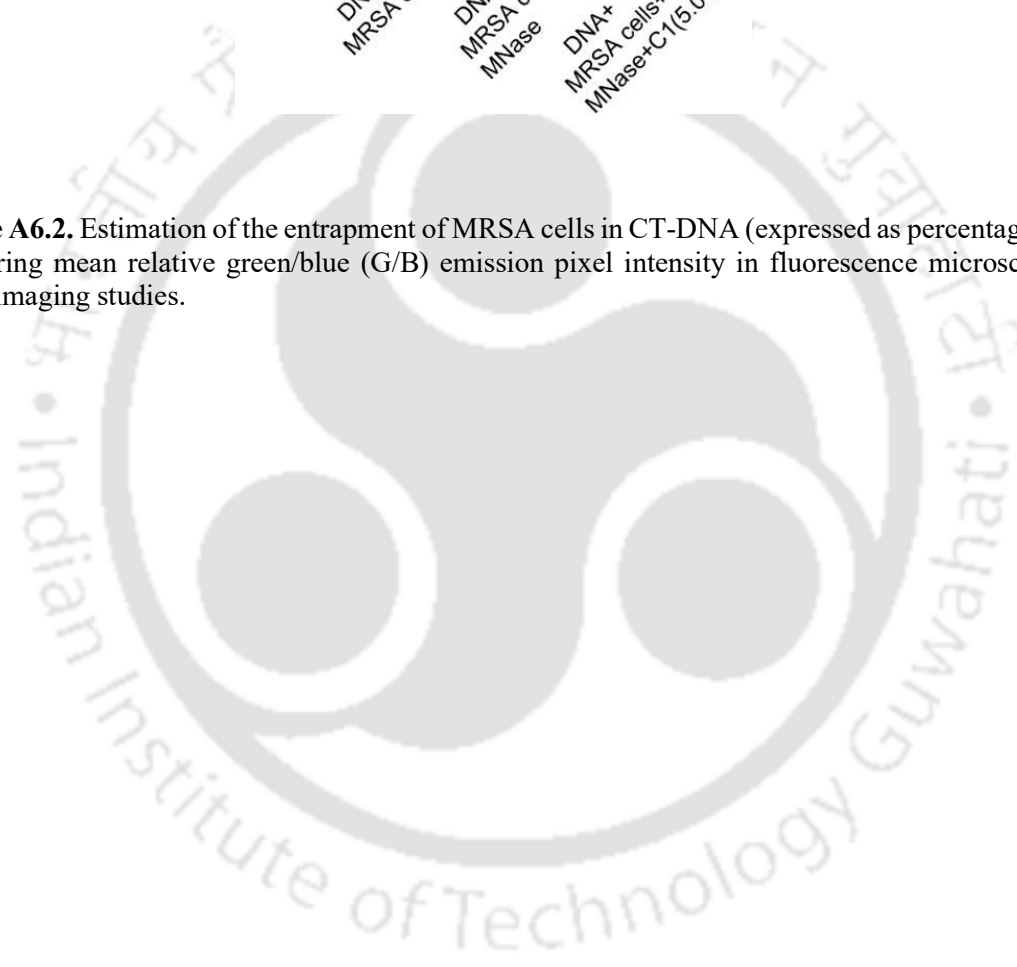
DNA+ MRSA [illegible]

DNA+ MRSA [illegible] MNase

DNA+ MRSA cells+ MNase+C1(5.0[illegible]

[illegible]e **A6.2.** Estimation of the entrapment of MRSA cells in CT-DNA (expressed as percentag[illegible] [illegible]ring mean relative green/blue (G/B) emission pixel intensity in fluorescence microsc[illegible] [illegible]maging studies.

Indian Institute of Technology Guwahati